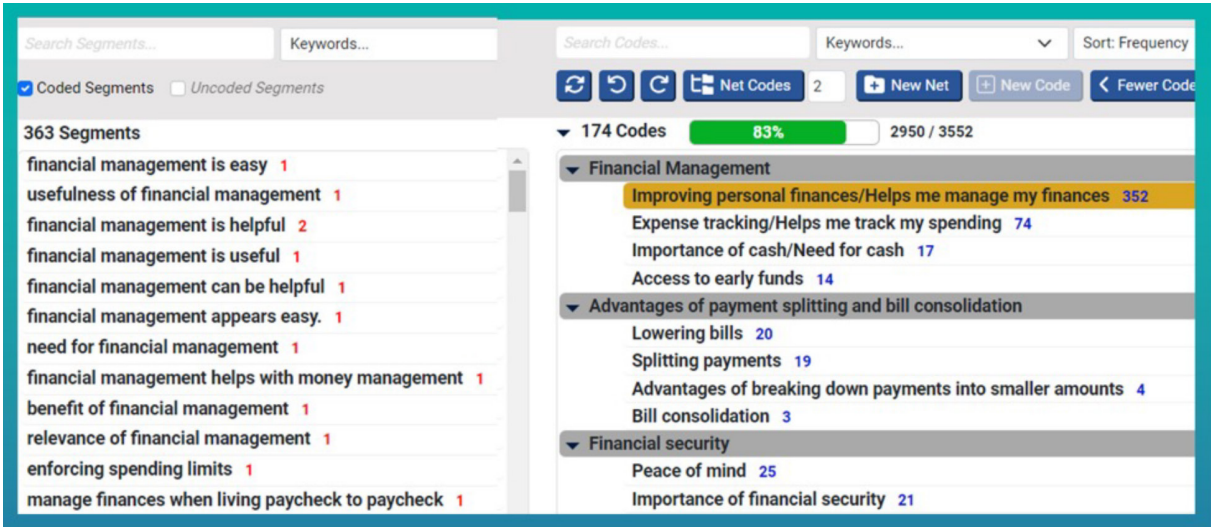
Search Segments...
Keywords...
Coded Segments
Uncoded Segments
363 Segments
financial management is easy 1
usefulness of financial management 1
financial management is helpful 2
financial management is useful 1
financial management can be helpful 1
financial management appears easy. 1
need for financial management 1
financial management helps with money management 1
benefit of financial management 1
relevance of financial management 1
enforcing spending limits 1
manage finances when living paycheck to paycheck 1

Search Codes...
Keywords...
Sort: Frequency
Net Codes
2
New Net
New Code
Fewer Code
174 Codes
83%
2950 / 3552
Financial Management
Improving personal finances/Helps me manage my finances 352
Expense tracking/Helps me track my spending 74
Importance of cash/Need for cash 17
Access to early funds 14
Advantages of payment splitting and bill consolidation
Lowering bills 20
Splitting payments 19
Advantages of breaking down payments into smaller amounts 4
Bill consolidation 3
Financial security
Peace of mind 25
Importance of financial security 21